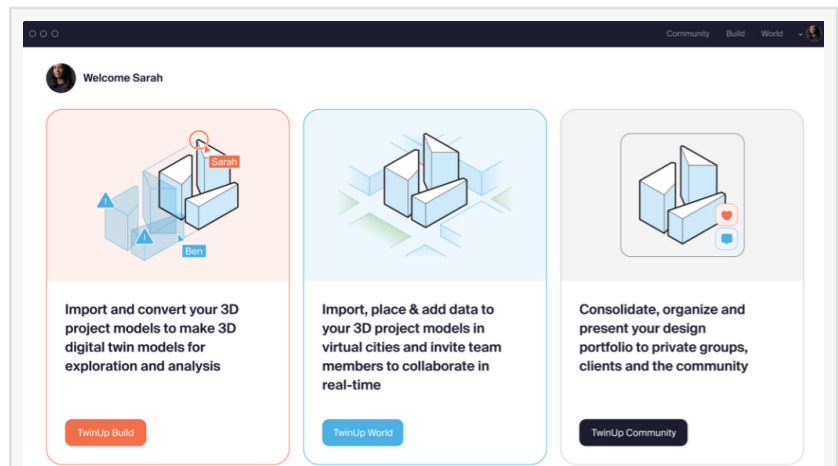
Community Build World

Welcome Sarah

Sarah

Ben

Import and convert your 3D project models to make 3D digital twin models for exploration and analysis

TwinUp Build

Import, place & add data to your 3D project models in virtual cities and invite team members to collaborate in real-time

TwinUp World

Consolidate, organize and present your design portfolio to private groups, clients and the community

TwinUp Community